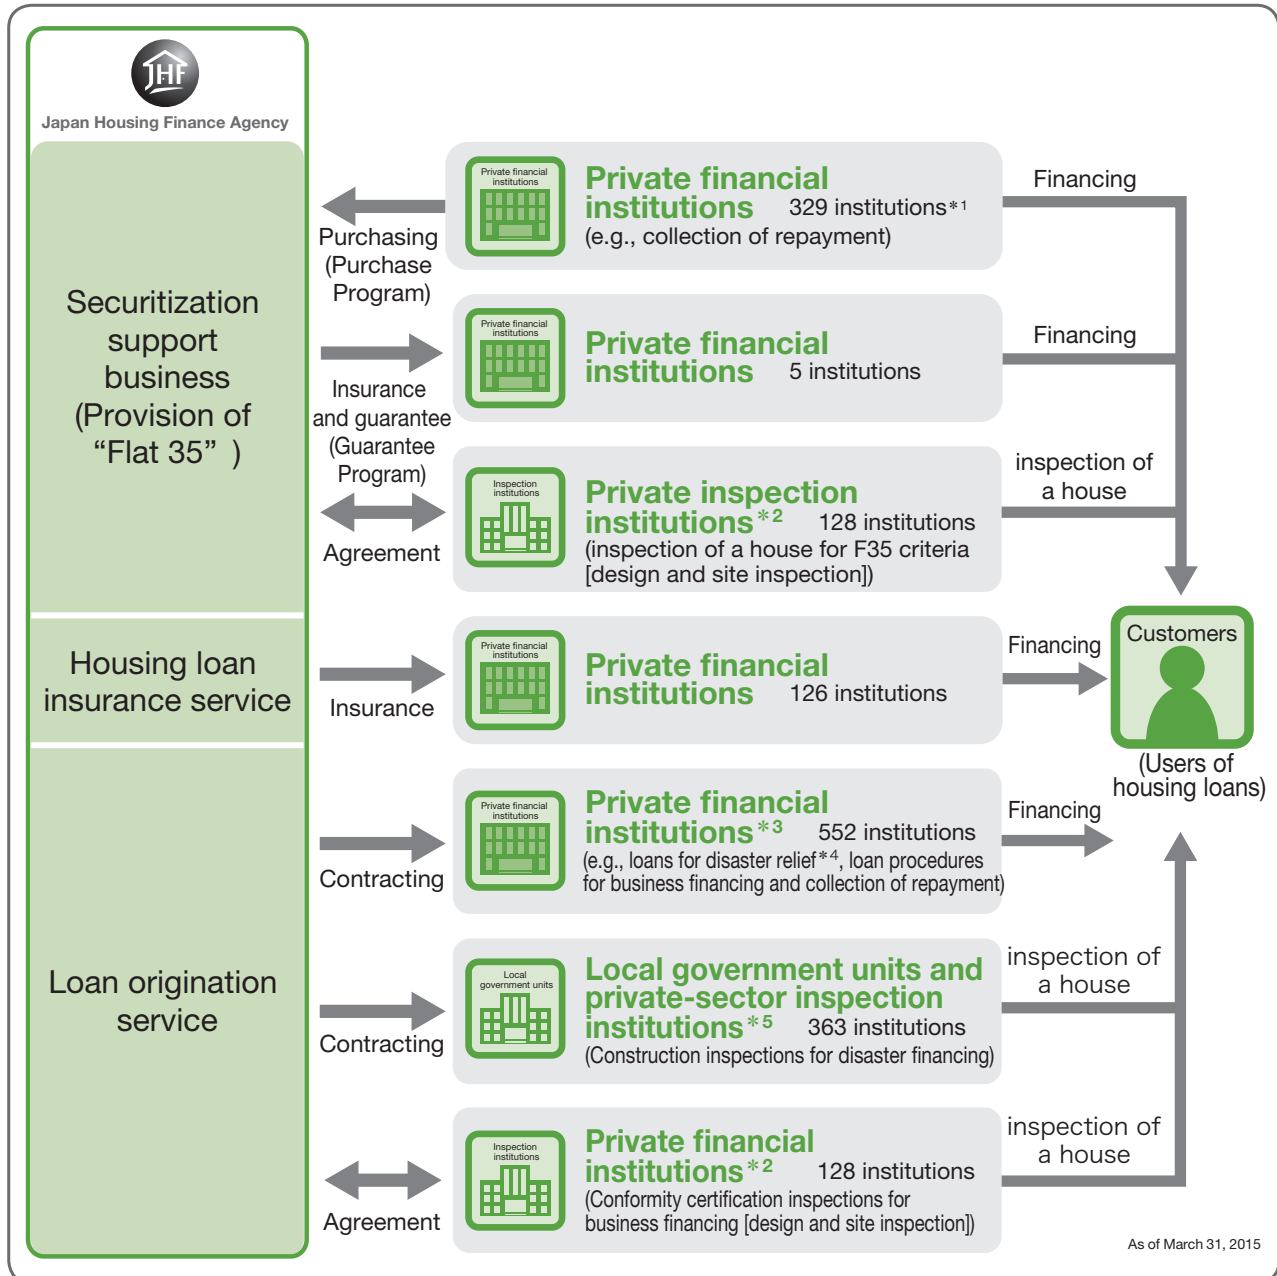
JHF
Japan Housing Finance Agency

Securitization support business (Provision of “Flat 35” )

Housing loan insurance service

Loan origination service

Purchasing (Purchase Program)

Insurance and guarantee (Guarantee Program)

Agreement

Insurance

Contracting

Contracting

Agreement

Private financial institutions

Private financial institutions 329 institutions$*1$
(e.g., collection of repayment)

Private financial institutions

Private financial institutions 5 institutions

Inspection institutions

Private inspection institutions$*2$ 128 institutions
(inspection of a house for F35 criteria [design and site inspection])

Private financial institutions

Private financial institutions 126 institutions

Private financial institutions

Private financial institutions$*3$ 552 institutions
(e.g., loans for disaster relief$*4$, loan procedures for business financing and collection of repayment)

Local government units

Local government units and private-sector inspection institutions$*5$ 363 institutions
(Construction inspections for disaster financing)

Inspection institutions

Private financial institutions$*2$ 128 institutions
(Conformity certification inspections for business financing [design and site inspection])

Financing

Financing

inspection of a house

Financing

Financing

inspection of a house

inspection of a house

Customers
(Users of housing loans)

As of March 31, 2015